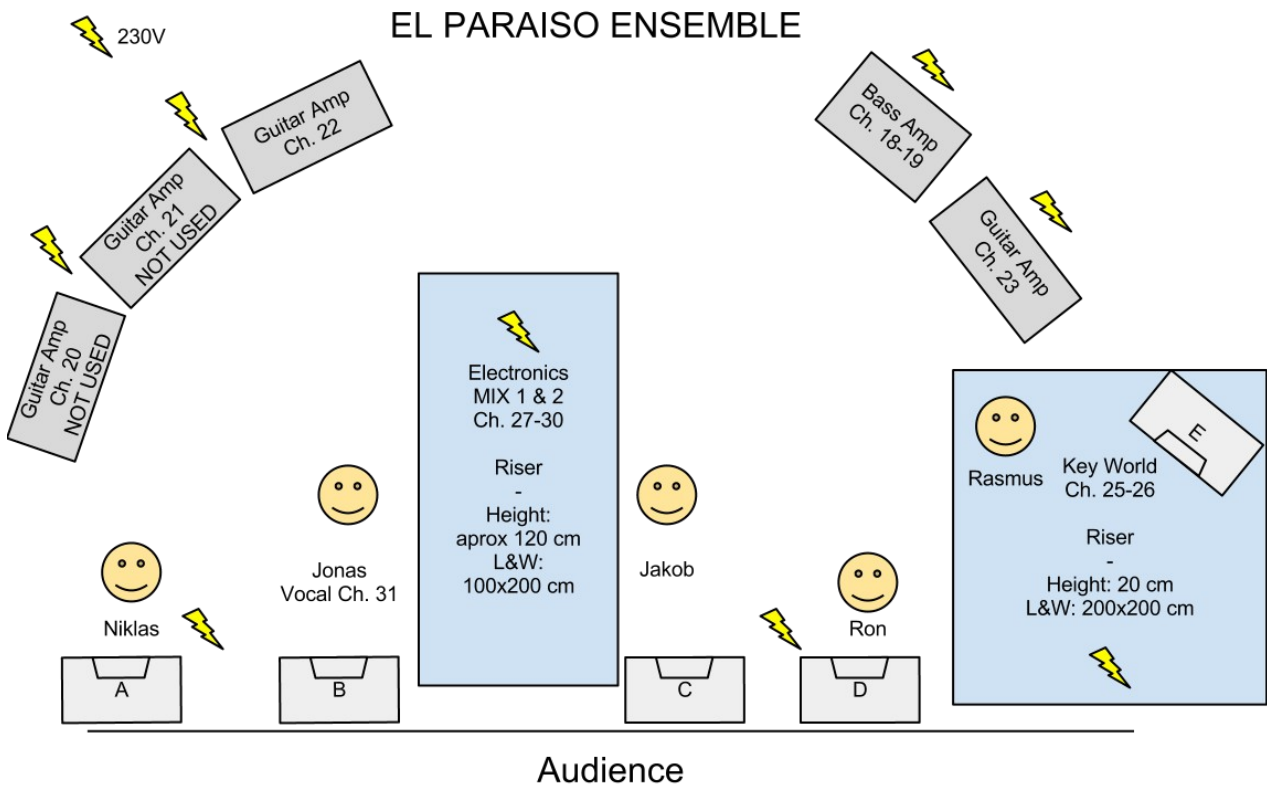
230V

EL PARAISO ENSEMBLE

Guitar Amp
Ch. 22

Guitar Amp
Ch. 21
NOT USED

Guitar Amp
Ch. 20
NOT USED

Bass Amp
Ch. 18-19

Guitar Amp
Ch. 23

Electronics
MIX 1 & 2
Ch. 27-30

Riser
-
Height:
aprox 120 cm
L&W:
100x200 cm

Rasmus

Key World
Ch. 25-26

E

Riser
-
Height: 20 cm
L&W: 200x200 cm

Jonas
Vocal Ch. 31

Jakob

Niklas

Ron

A

B

C

D

Audience